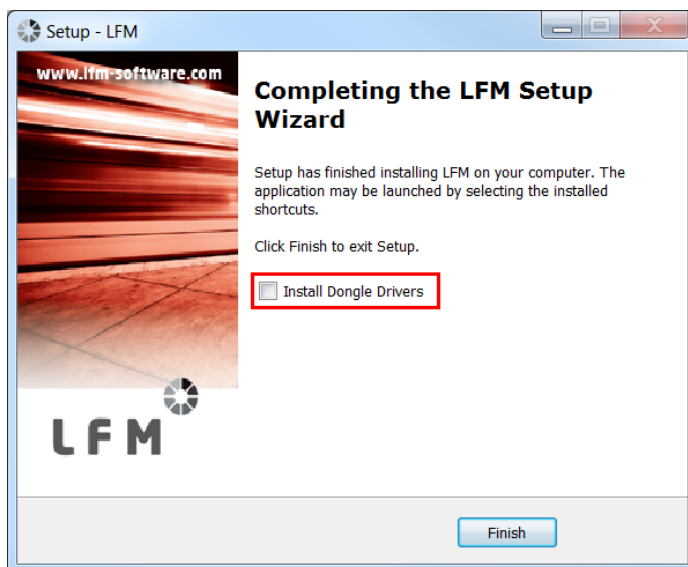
Setup - LFM

www.lfm-software.com

LFM

Completing the LFM Setup Wizard

Setup has finished installing LFM on your computer. The application may be launched by selecting the installed shortcuts.

Click Finish to exit Setup.

Install Dongle Drivers

Finish